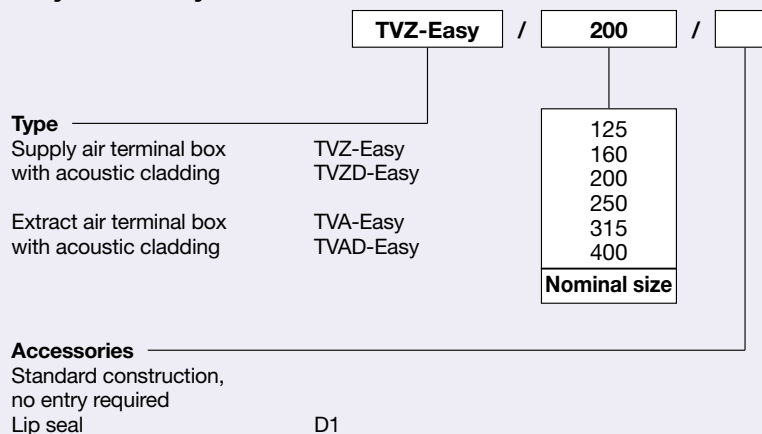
TVZ-Easy / 200 /

Type
Supply air terminal box TVZ-Easy
with acoustic cladding TVZD-Easy

Extract air terminal box TVA-Easy
with acoustic cladding TVAD-Easy

125
160
200
250
315
400
Nominal size

Accessories
Standard construction, no entry required
Lip seal D1